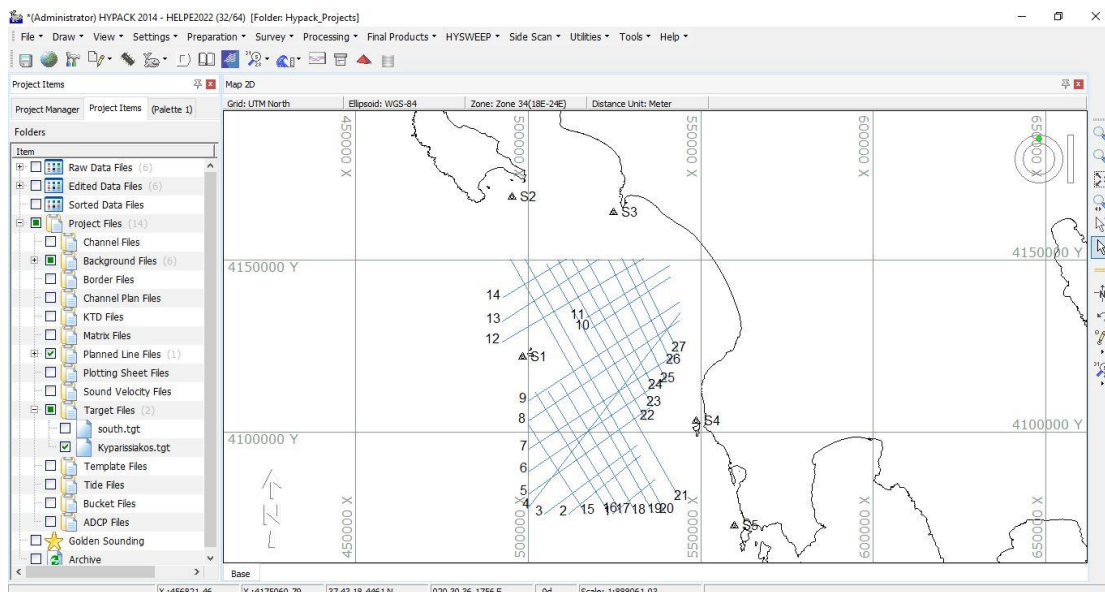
*(Administrator) HYPACK 2014 - HELPE2022 (32/64) [Folder: Hypack_Projects]

File • Draw • View • Settings • Preparation • Survey • Processing • Final Products • HYSWEEP • Side Scan • Utilities • Tools • Help •

Project Items

Project Manager | Project Items | (Palette 1)

Folders

Item

Raw Data Files (6)
Edited Data Files (6)
Sorted Data Files
Project Files (14)
Channel Files
Background Files (6)
Border Files
Channel Plan Files
KTD Files
Matrix Files
Planned Line Files (1)
Plotting Sheet Files
Sound Velocity Files
Target Files (2)
south.tgt
Kyparissiakos.tgt
Template Files
Tide Files
Bucket Files
ADCP Files
Golden Sounding
Archive

Map 2D

Grid: UTM North | Ellipsoid: WGS-84 | Zone: Zone 34(18E-24E) | Distance Unit: Meter

450000 X
500000 X
550000 X
600000 X
650000 X
4150000 Y
4100000 Y
S2
S3
S1
S4
S5
14
13
12
11
10
9
8
7
6
5
4
3
2
15
16
17
18
19
20
21
22
23
24
25
26
27
450000 X
500000 X
550000 X
600000 X
650000 X

Base

X :456821.46 | Y :4175060.79 | 37 42 18.4461 N | 020 30 26.1756 E | 0d | Scale: 1:888061.03